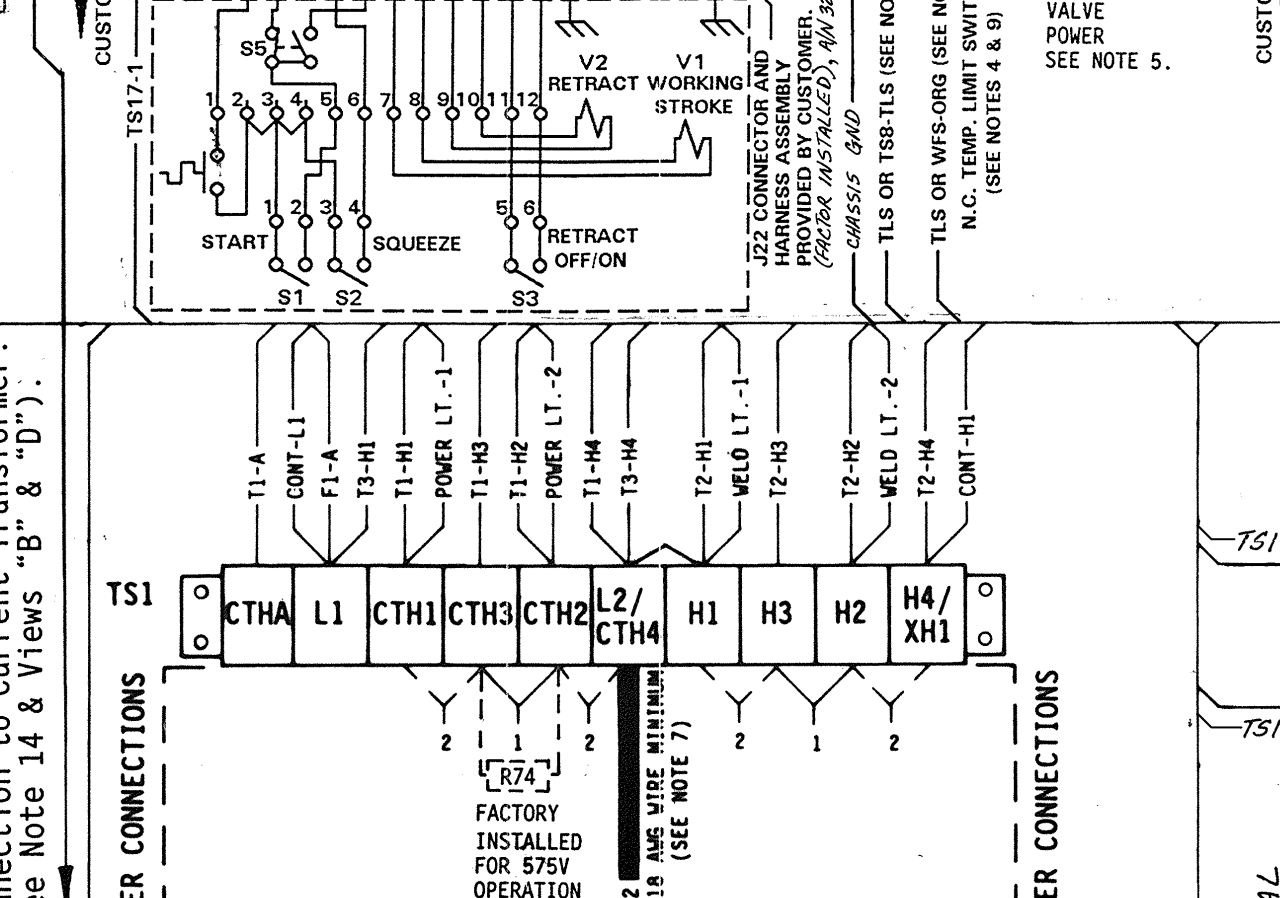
CUSTO
TS17-1
S5
1 2 3 4 5 6 7 8 9 10 11 12
V2 RETRACT
V1 WORKING STROKE
1 2 3 4
START
SQUEEZE
5 6
RETRACT OFF/ON
S1 S2 S3
J22 CONNECTOR AND HARNESS ASSEMBLY PROVIDED BY CUSTOMER. (FACTOR INSTALLED), A/N 3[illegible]
CHASSIS GND
TLS OR TS8-TLS (SEE NO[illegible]
TLS OR WFS-ORG (SEE N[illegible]
N.C. TEMP. LIMIT SWIT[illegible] (SEE NOTES 4 & 9)
VALVE POWER SEE NOTE 5.
CUSTO
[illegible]nection to current transformer. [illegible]e Note 14 & Views "B" & "D").
T1-A
CONT-L1
F1-A
T3-H1
T1-H1
POWER LT.-1
T1-H3
T1-H2
POWER LT.-2
T1-H4
T3-H4
T2-H1
WELD LT.-1
T2-H3
T2-H2
WELD LT.-2
T2-H4
CONT-H1
TS1
TS1
TS1
| CTHA | L1 | CTH1 | CTH3 | CTH2 | L2/ CTH4 | H1 | H3 | H2 | H4/ XH1 |
|---|---|---|---|---|---|---|---|---|---|
2 1 2 2 1 2
R74
FACTORY INSTALLED FOR 575V OPERATION
2 18 AWG WIRE MINIMUM (SEE NOTE 7)
ER CONNECTIONS
ER CONNECTIONS
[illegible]AL